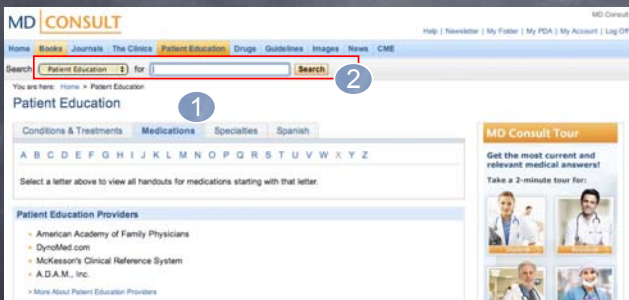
MD CONSULT

MD Consult

Help | Newsletter | My Folder | My PDA | My Account | Log Off

Home Books Journals The Clinics Patient Education Drugs Guidelines Images News CME

Search Patient Education for Search

2

You are here: Home > Patient Education

Patient Education

1

Conditions & Treatments Medications Specialties Spanish

A B C D E F G H I J K L M N O P Q R S T U V W X Y Z

Select a letter above to view all handouts for medications starting with that letter.

Patient Education Providers

- American Academy of Family Physicians
- DynoMed.com
- McKesson's Clinical Reference System
- A.D.A.M., Inc.

> More About Patient Education Providers

MD Consult Tour

Get the most current and relevant medical answers!

Take a 2-minute tour for: